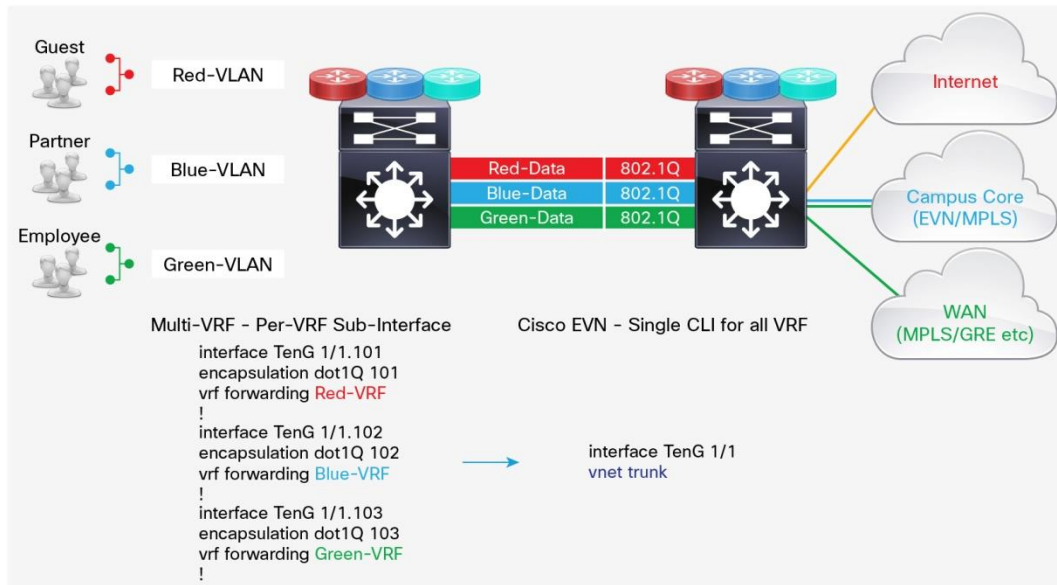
Guest

Red-VLAN

Partner

Blue-VLAN

Employee

Green-VLAN

Red-Data | 802.1Q
Blue-Data | 802.1Q
Green-Data | 802.1Q

Internet

Campus Core
(EVN/MPLS)

WAN
(MPLS/GRE etc)

Multi-VRF - Per-VRF Sub-Interface

interface TenG 1/1.101
encapsulation dot1Q 101
vrf forwarding Red-VRF
!
interface TenG 1/1.102
encapsulation dot1Q 102
vrf forwarding Blue-VRF
!
interface TenG 1/1.103
encapsulation dot1Q 103
vrf forwarding Green-VRF
!

Cisco EVN - Single CLI for all VRF

interface TenG 1/1
vnet trunk